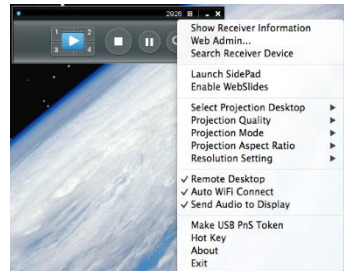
2026

1 2
3 4

Show Receiver Information
Web Admin...
Search Receiver Device

Launch SidePad
Enable WebSlides

Select Projection Desktop
Projection Quality
Projection Mode
Projection Aspect Ratio
Resolution Setting

✓ Remote Desktop
✓ Auto WiFi Connect
✓ Send Audio to Display

Make USB PnS Token
Hot Key
About
Exit